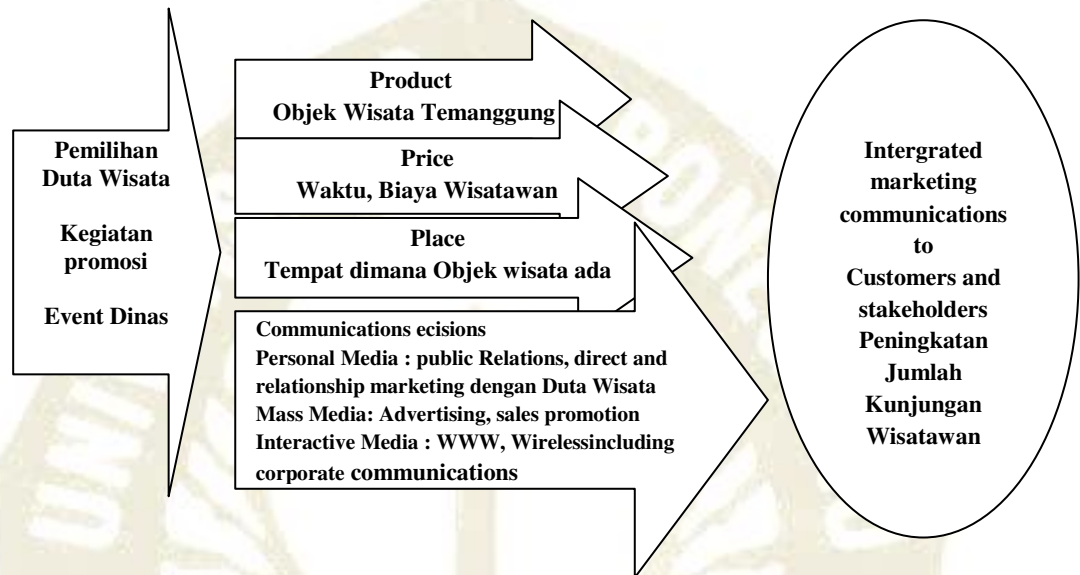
Pemilihan Duta Wisata

Kegiatan promosi

Event Dinas

Product
Objek Wisata Temanggung

Price
Waktu, Biaya Wisatawan

Place
Tempat dimana Objek wisata ada

Communications ecisions
Personal Media : public Relations, direct and relationship marketing dengan Duta Wisata
Mass Media: Advertising, sales promotion
Interactive Media : WWW, Wirelessincluding corporate communications

Intergrated marketing communications to Customers and stakeholders Peningkatan Jumlah Kunjungan Wisatawan